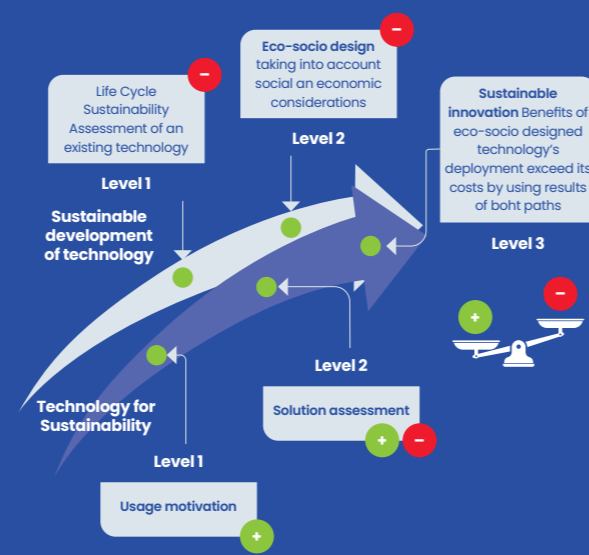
Eco-socio design taking into account social an economic considerations

Level 2

Life Cycle Sustainability Assessment of an existing technology

Level 1

Sustainable innovation Benefits of eco-socio designed technology's deployment exceed its costs by using results of boht paths

Level 3

Sustainable development of technology

Level 2

Technology for Sustainability

Solution assessment

Level 1

Usage motivation